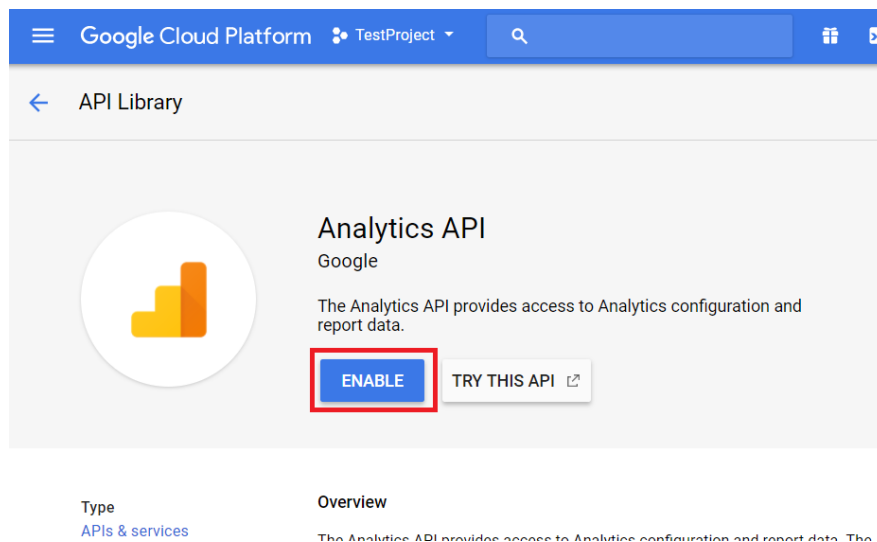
Google Cloud Platform TestProject

API Library

Analytics API

Google

The Analytics API provides access to Analytics configuration and report data.

ENABLE

TRY THIS API

Type

APIs & services

Overview

The Analytics API provides access to Analytics configuration and report data. The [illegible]